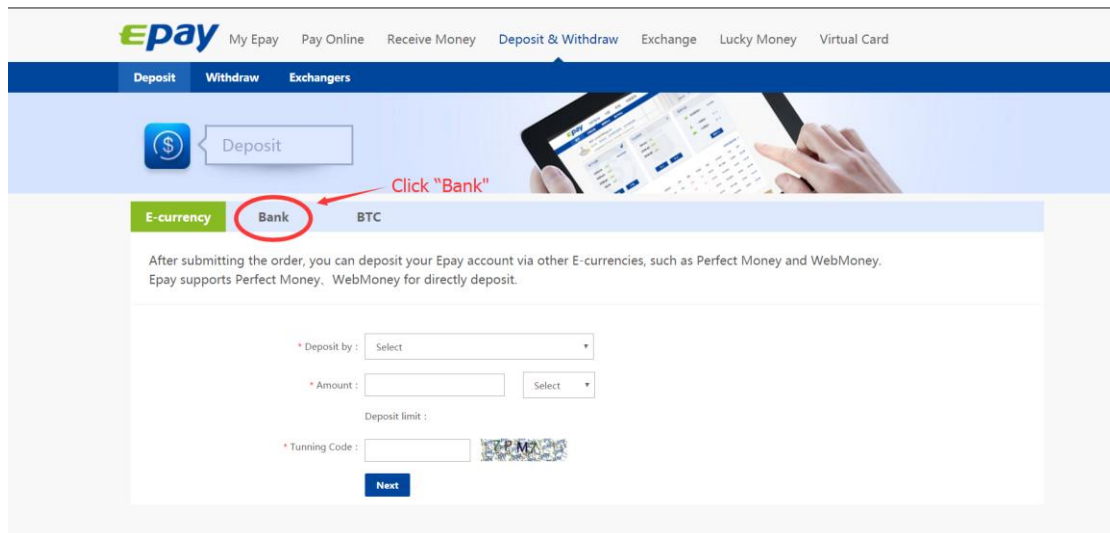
Epay My Epay Pay Online Receive Money Deposit & Withdraw Exchange Lucky Money Virtual Card

Deposit Withdraw Exchangers

Deposit

Click "Bank"

E-currency Bank BTC

After submitting the order, you can deposit your Epay account via other E-currencies, such as Perfect Money and WebMoney. Epay supports Perfect Money、WebMoney for directly deposit.

* Deposit by : Select

* Amount : Select

Deposit limit :

* Tunning Code : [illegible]

Next